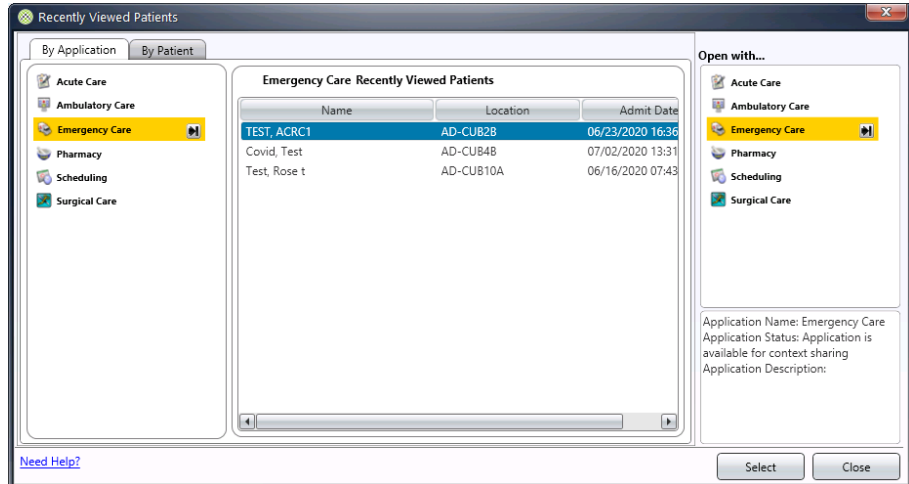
Recently Viewed Patients

By Application | By Patient

Acute Care
Ambulatory Care
Emergency Care
Pharmacy
Scheduling
Surgical Care

Emergency Care Recently Viewed Patients

| Name | Location | Admit Date |
|---|---|---|
| TEST, ACRC1 | AD-CUB2B | 06/23/2020 16:36 |
| Covid, Test | AD-CUB4B | 07/02/2020 13:31 |
| Test, Rose t | AD-CUB10A | 06/16/2020 07:43 |

Open with...

Acute Care
Ambulatory Care
Emergency Care
Pharmacy
Scheduling
Surgical Care

Application Name: Emergency Care
Application Status: Application is available for context sharing
Application Description:

Need Help?

Select
Close